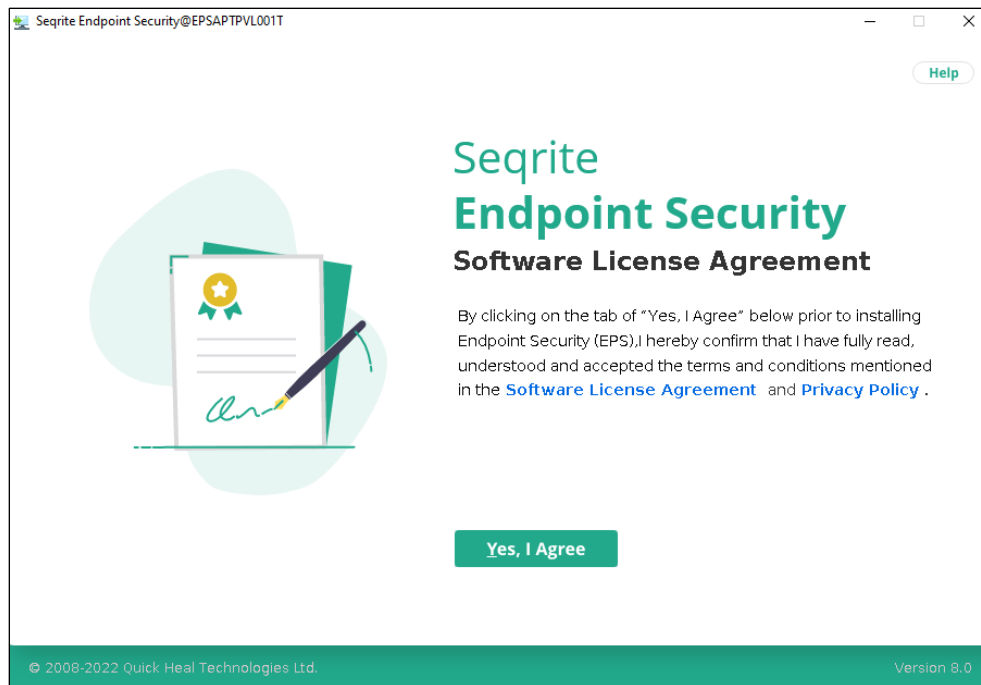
Seqrite Endpoint Security@EPSAPTPVL001T

Help

Seqrite
Endpoint Security
Software License Agreement

By clicking on the tab of "Yes, I Agree" below prior to installing Endpoint Security (EPS),I hereby confirm that I have fully read, understood and accepted the terms and conditions mentioned in the Software License Agreement and Privacy Policy .

Yes, I Agree

© 2008-2022 Quick Heal Technologies Ltd.

Version 8.0